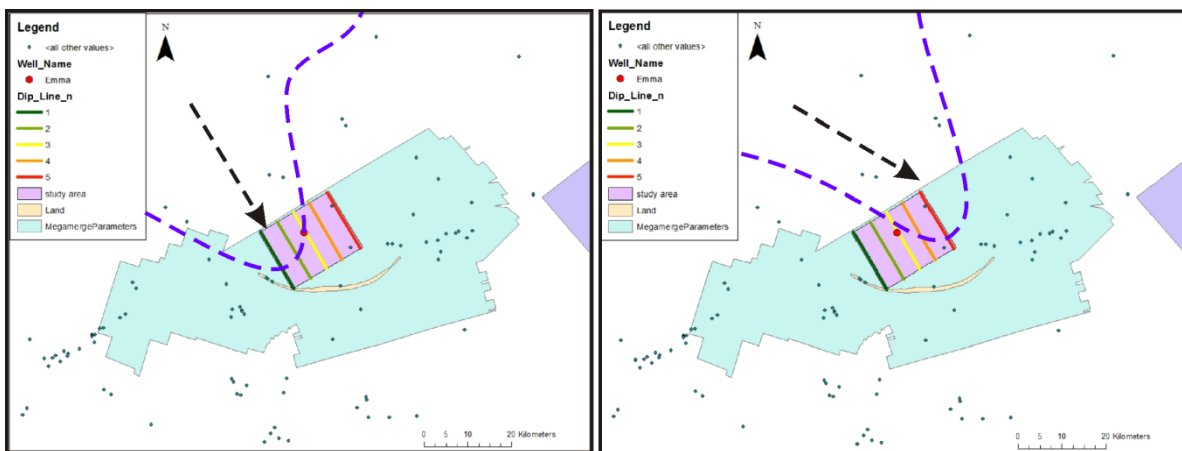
Legend
<all other values>
Well_Name
Emma
Dip_Line_n
1
2
3
4
5
study area
Land
MegamergeParameters

N

0 5 10 20 Kilometers

Legend
<all other values>
Well_Name
Emma
Dip_Line_n
1
2
3
4
5
study area
Land
MegamergeParameters

N

0 5 10 20 Kilometers